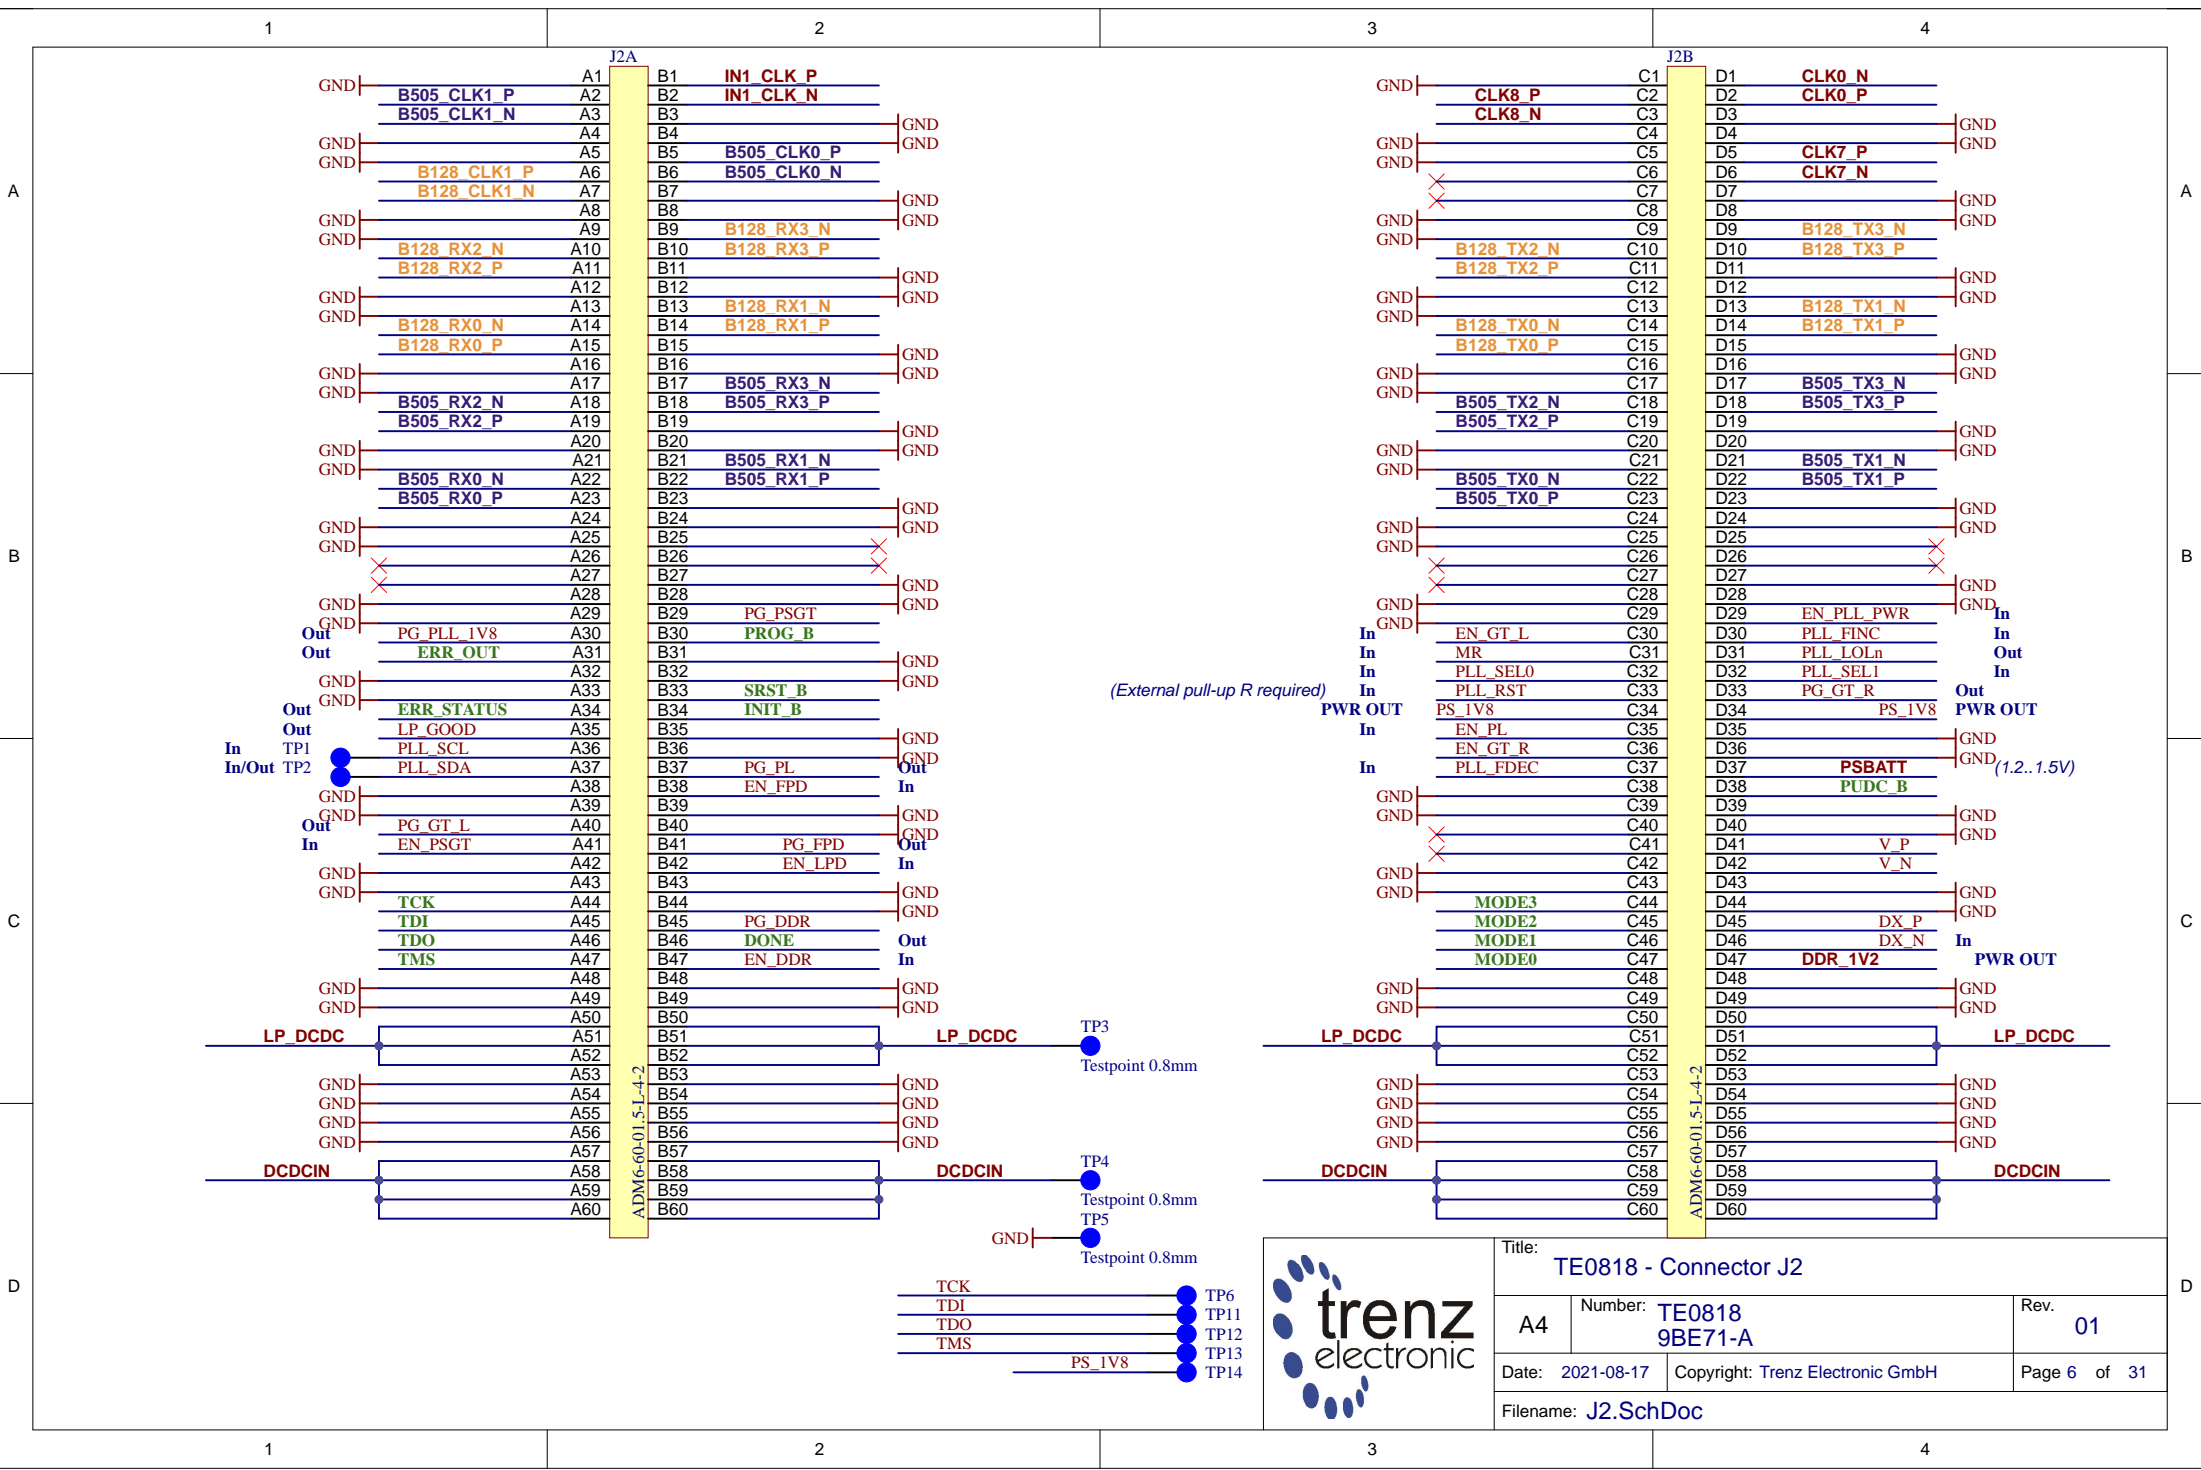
1 2 3 4

A B C D

J2A

GND A1 B1 IN1_CLK_P
B505_CLK1_P A2 B2 IN1_CLK_N
B505_CLK1_N A3 B3 GND
A4 B4 GND
GND A5 B5 B505_CLK0_P
GND A6 B6 B505_CLK0_N
B128_CLK1_P A7 B7 GND
B128_CLK1_N A8 B8 GND
GND A9 B9 B128_RX3_N
GND A10 B10 B128_RX3_P
B128_RX2_N A11 B11 GND
B128_RX2_P A12 B12 GND
GND A13 B13 B128_RX1_N
GND A14 B14 B128_RX1_P
B128_RX0_N A15 B15 GND
B128_RX0_P A16 B16 GND
GND A17 B17 B505_RX3_N
GND A18 B18 B505_RX3_P
B505_RX2_N A19 B19 GND
B505_RX2_P A20 B20 GND
GND A21 B21 B505_RX1_N
GND A22 B22 B505_RX1_P
B505_RX0_N A23 B23 GND
B505_RX0_P A24 B24 GND
GND A25 B25
GND A26 B26
A27 B27 GND
A28 B28 GND
GND A29 B29 PG_PSGT
GND A30 B30 PROG_B
Out PG_PLL_1V8
Out ERR_OUT A31 B31 GND
A32 B32 GND
GND A33 B33 SRST_B
GND A34 B34 INIT_B
Out ERR_STATUS
Out LP_GOOD A35 B35 GND
In TP1 PLL_SCL A36 B36 GND
In/Out TP2 PLL_SDA A37 B37 PG_PL Out
A38 B38 EN_FPD In
GND A39 B39 GND
GND A40 B40 GND
Out PG_GT_L
In EN_PSGT A41 B41 PG_FPD Out
A42 B42 EN_LPD In
GND A43 B43 GND
GND A44 B44 GND
TCK
TDI A45 B45 PG_DDR
TDO A46 B46 DONE Out
TMS A47 B47 EN_DDR In
A48 B48 GND
GND A49 B49 GND
GND A50 B50
LP_DCDC A51 B51 LP_DCDC TP3
A52 B52 Testpoint 0.8mm
A53 B53 GND
GND A54 B54 GND
GND A55 B55 GND
GND A56 B56 GND
GND A57 B57
DCDCIN A58 B58 DCDCIN TP4
A59 B59 Testpoint 0.8mm
A60 B60 TP5
ADM6-60-01.5-L-4-2
GND Testpoint 0.8mm

J2B

GND C1 D1 CLK0_N
CLK8_P C2 D2 CLK0_P
CLK8_N C3 D3 GND
C4 D4 GND
GND C5 D5 CLK7_P
GND C6 D6 CLK7_N
C7 D7 GND
C8 D8 GND
GND C9 D9 B128_TX3_N
GND C10 D10 B128_TX3_P
B128_TX2_N C11 D11 GND
B128_TX2_P C12 D12 GND
GND C13 D13 B128_TX1_N
GND C14 D14 B128_TX1_P
B128_TX0_N C15 D15 GND
B128_TX0_P C16 D16 GND
GND C17 D17 B505_TX3_N
GND C18 D18 B505_TX3_P
B505_TX2_N C19 D19 GND
B505_TX2_P C20 D20 GND
GND C21 D21 B505_TX1_N
GND C22 D22 B505_TX1_P
B505_TX0_N C23 D23 GND
B505_TX0_P C24 D24 GND
GND C25 D25
GND C26 D26
C27 D27 GND
C28 D28 GND
GND C29 D29 EN_PLL_PWR In
GND
In EN_GT_L C30 D30 PLL_FINC In
In MR C31 D31 PLL_LOLn Out
In PLL_SEL0 C32 D32 PLL_SEL1 In
(External pull-up R required) In PLL_RST C33 D33 PG_GT_R Out
PWR OUT PS_1V8 C34 D34 PS_1V8 PWR OUT
In EN_PL C35 D35 GND
EN_GT_R C36 D36 GND
In PLL_FDEC C37 D37 PSBATT (1.2..1.5V)
C38 D38 PUDC_B
GND C39 D39 GND
GND C40 D40 GND
C41 D41 V_P
C42 D42 V_N
GND C43 D43 GND
GND C44 D44 GND
MODE3
MODE2 C45 D45 DX_P
MODE1 C46 D46 DX_N In
MODE0 C47 D47 DDR_1V2 PWR OUT
C48 D48 GND
GND C49 D49 GND
GND C50 D50
LP_DCDC C51 D51 LP_DCDC
C52 D52
C53 D53 GND
GND C54 D54 GND
GND C55 D55 GND
GND C56 D56 GND
GND C57 D57
DCDCIN C58 D58 DCDCIN
C59 D59
C60 D60
ADM6-60-01.5-L-4-2

TCK TP6
TDI TP11
TDO TP12
TMS TP13
PS_1V8 TP14

trenz electronic

Title: TE0818 - Connector J2
A4 Number: TE0818 9BE71-A Rev. 01
Date: 2021-08-17 Copyright: Trenz Electronic GmbH Page 6 of 31
Filename: J2.SchDoc